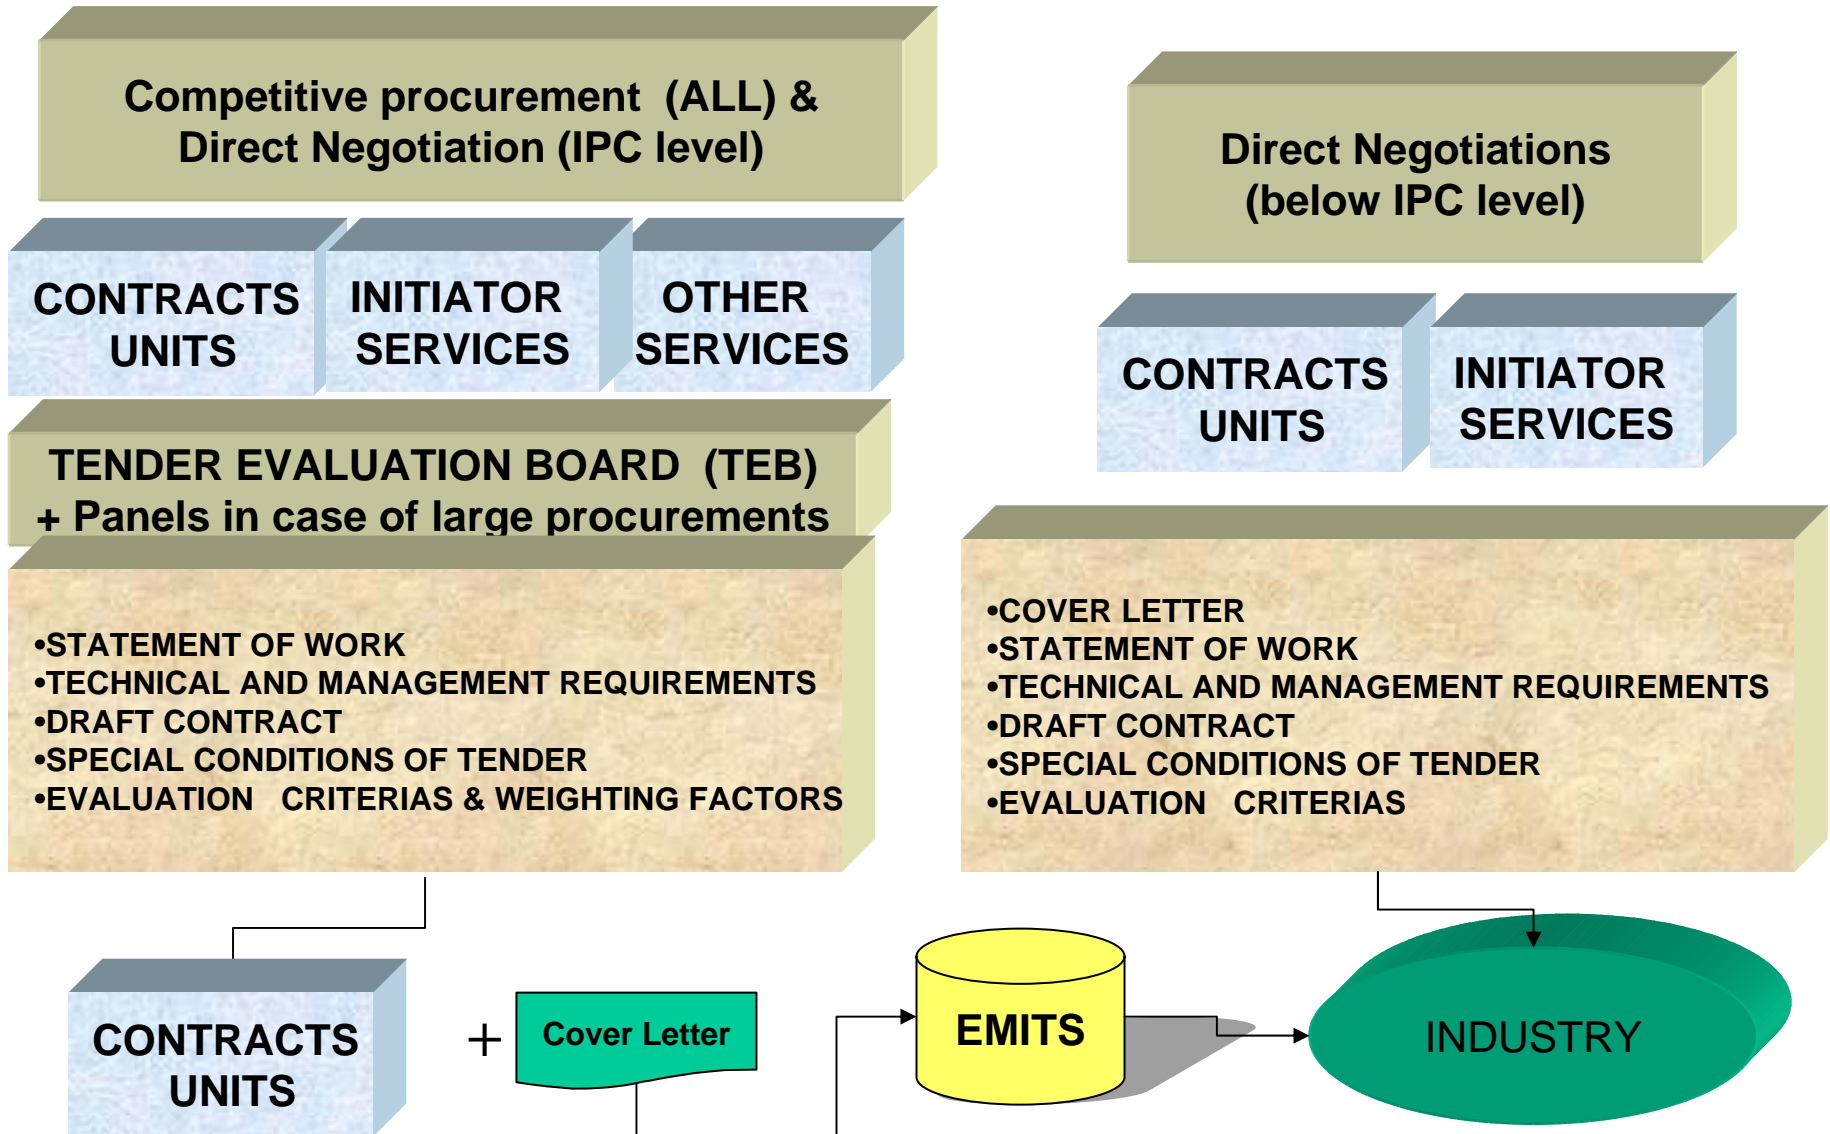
Competitive procurement (ALL) & Direct Negotiation (IPC level)

CONTRACTS UNITS

INITIATOR SERVICES

OTHER SERVICES

TENDER EVALUATION BOARD (TEB)
+ Panels in case of large procurements

•STATEMENT OF WORK
•TECHNICAL AND MANAGEMENT REQUIREMENTS
•DRAFT CONTRACT
•SPECIAL CONDITIONS OF TENDER
•EVALUATION CRITERIAS & WEIGHTING FACTORS

Direct Negotiations (below IPC level)

CONTRACTS UNITS

INITIATOR SERVICES

•COVER LETTER
•STATEMENT OF WORK
•TECHNICAL AND MANAGEMENT REQUIREMENTS
•DRAFT CONTRACT
•SPECIAL CONDITIONS OF TENDER
•EVALUATION CRITERIAS

CONTRACTS UNITS

+

Cover Letter

EMITS

INDUSTRY